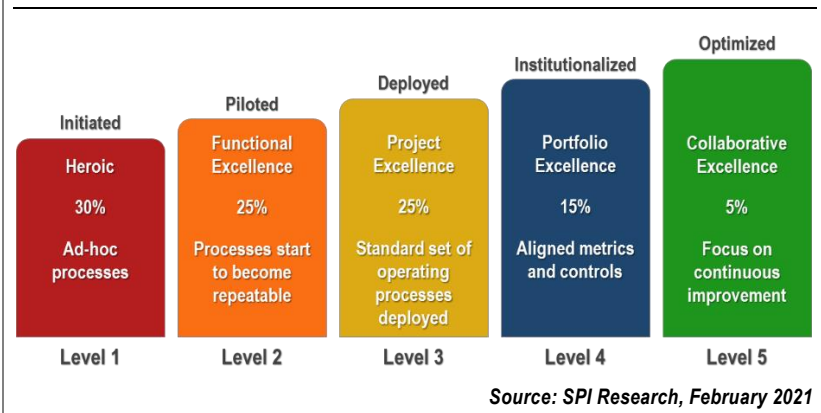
Initiated

Heroic

30%

Ad-hoc processes

Level 1

Piloted

Functional Excellence

25%

Processes start to become repeatable

Level 2

Deployed

Project Excellence

25%

Standard set of operating processes deployed

Level 3

Institutionalized

Portfolio Excellence

15%

Aligned metrics and controls

Level 4

Optimized

Collaborative Excellence

5%

Focus on continuous improvement

Level 5

Source: SPI Research, February 2021